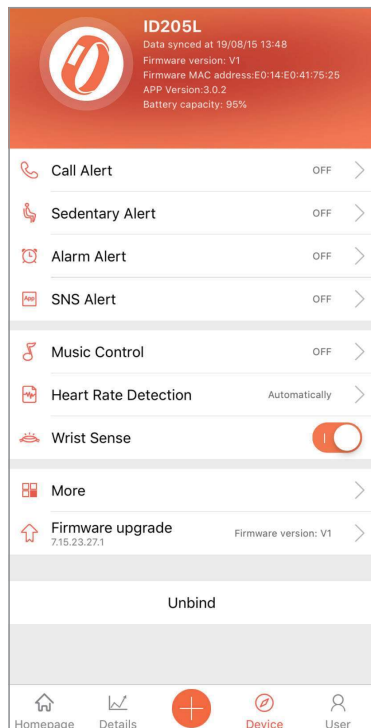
ID205L
Data synced at 19/08/15 13:48
Firmware version: V1
Firmware MAC address:E0:14:E0:41:75:25
APP Version:3.0.2
Battery capacity: 95%

Call Alert OFF

Sedentary Alert OFF

Alarm Alert OFF

App SNS Alert OFF

Music Control OFF

Heart Rate Detection Automatically

Wrist Sense

More

Firmware upgrade 7.15.23.27.1 Firmware version: V1

Unbind

Homepage Details Device User